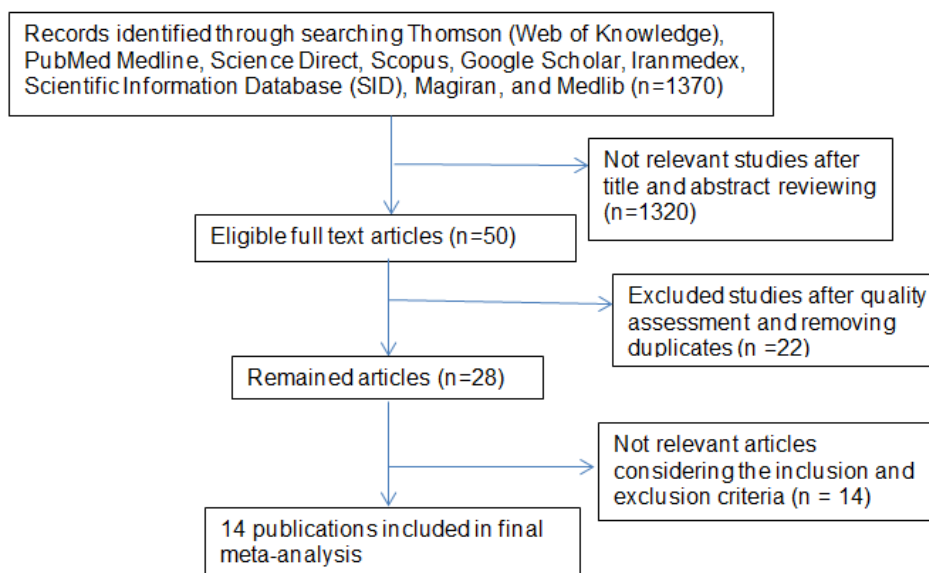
Records identified through searching Thomson (Web of Knowledge), PubMed Medline, Science Direct, Scopus, Google Scholar, Iranmedex, Scientific Information Database (SID), Magiran, and Medlib (n=1370)

Not relevant studies after title and abstract reviewing (n=1320)

Eligible full text articles (n=50)

Excluded studies after quality assessment and removing duplicates (n =22)

Remained articles (n=28)

Not relevant articles considering the inclusion and exclusion criteria (n = 14)

14 publications included in final meta-analysis